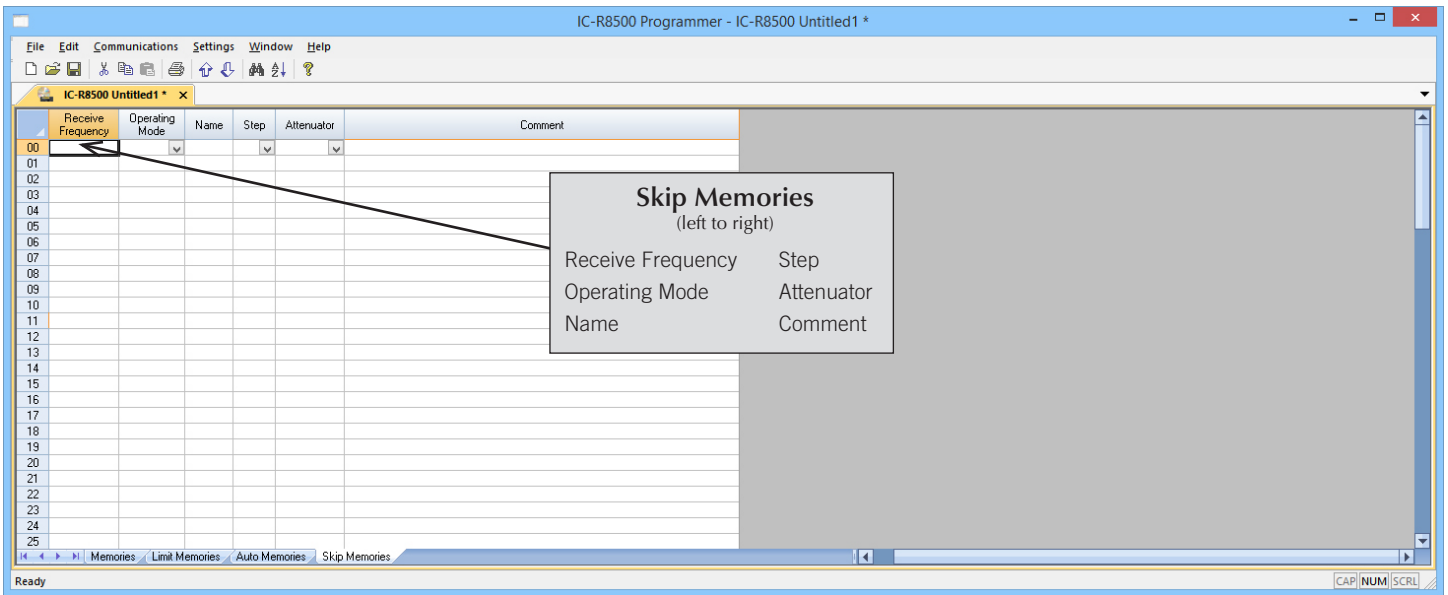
IC-R8500 Programmer - IC-R8500 Untitled1 *

File Edit Communications Settings Window Help

IC-R8500 Untitled1 *

| | Receive Frequency | Operating Mode | Name | Step | Attenuator | Comment |
|---|---|---|---|---|---|---|
| 00 | | | | | | |
| 01 | | | | | | |
| 02 | | | | | | |
| 03 | | | | | | |
| 04 | | | | | | |
| 05 | | | | | | |
| 06 | | | | | | |
| 07 | | | | | | |
| 08 | | | | | | |
| 09 | | | | | | |
| 10 | | | | | | |
| 11 | | | | | | |
| 12 | | | | | | |
| 13 | | | | | | |
| 14 | | | | | | |
| 15 | | | | | | |
| 16 | | | | | | |
| 17 | | | | | | |
| 18 | | | | | | |
| 19 | | | | | | |
| 20 | | | | | | |
| 21 | | | | | | |
| 22 | | | | | | |
| 23 | | | | | | |
| 24 | | | | | | |
| 25 | | | | | | |

Skip Memories
(left to right)
Receive Frequency Step
Operating Mode Attenuator
Name Comment

Memories Limit Memories Auto Memories Skip Memories

Ready CAP NUM SCRL